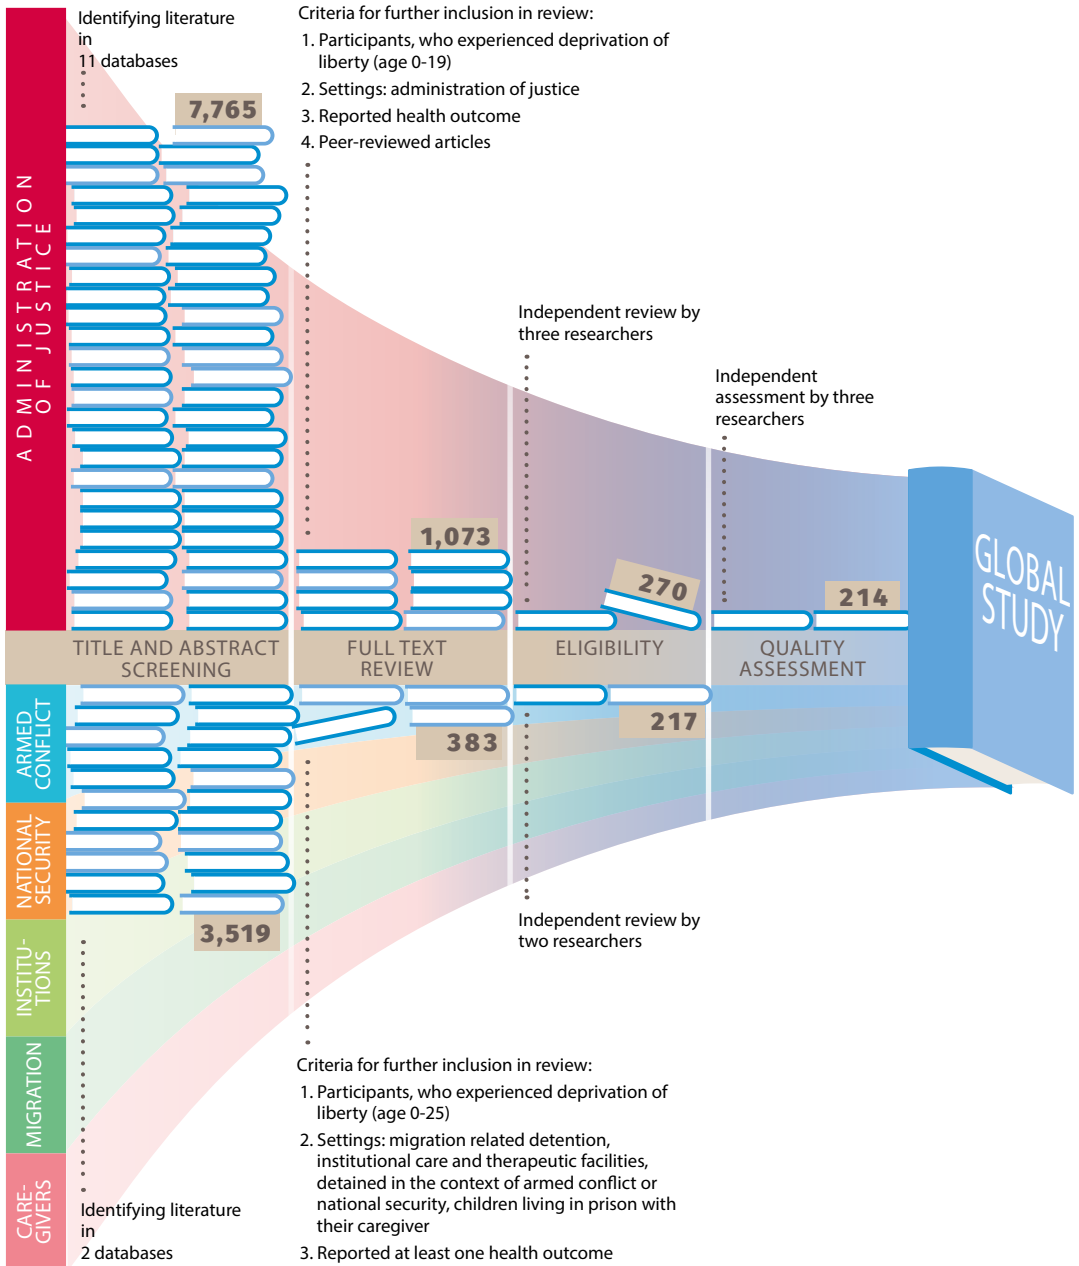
ADMINISTRATION OF JUSTICE

Identifying literature in 11 databases

7,765

Criteria for further inclusion in review:
1. Participants, who experienced deprivation of liberty (age 0-19)
2. Settings: administration of justice
3. Reported health outcome
4. Peer-reviewed articles

1,073

Independent review by three researchers

270

Independent assessment by three researchers

214

GLOBAL STUDY

TITLE AND ABSTRACT SCREENING

FULL TEXT REVIEW

ELIGIBILITY

QUALITY ASSESSMENT

ARMED CONFLICT

NATIONAL SECURITY

INSTITU-TIONS

MIGRATION

CARE-GIVERS

383

217

3,519

Independent review by two researchers

Criteria for further inclusion in review:
1. Participants, who experienced deprivation of liberty (age 0-25)
2. Settings: migration related detention, institutional care and therapeutic facilities, detained in the context of armed conflict or national security, children living in prison with their caregiver
3. Reported at least one health outcome

Identifying literature in 2 databases